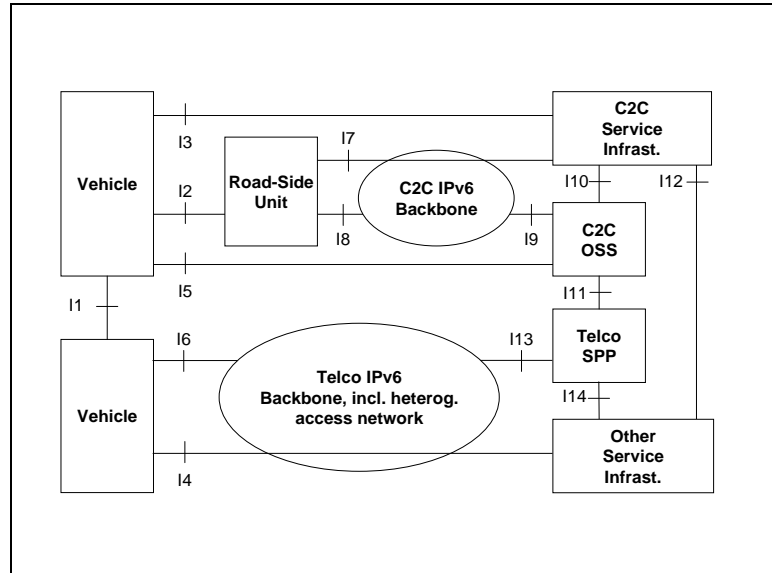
Vehicle

I3

Road-Side Unit

I7

C2C Service Infrast.

I2

C2C IPv6 Backbone

I10

I12

I8

I9

C2C OSS

I5

I1

I11

I6

I13

Telco SPP

Vehicle

Telco IPv6 Backbone, incl. heterog. access network

I14

I4

Other Service Infrast.